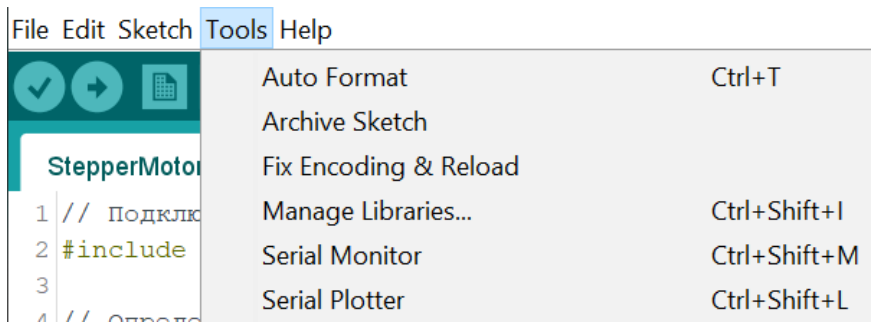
File Edit Sketch Tools Help

StepperMotor

1 // Подклю
2 #include
3
4 // Опреде

Auto Format Ctrl+T
Archive Sketch
Fix Encoding & Reload
Manage Libraries... Ctrl+Shift+I
Serial Monitor Ctrl+Shift+M
Serial Plotter Ctrl+Shift+L